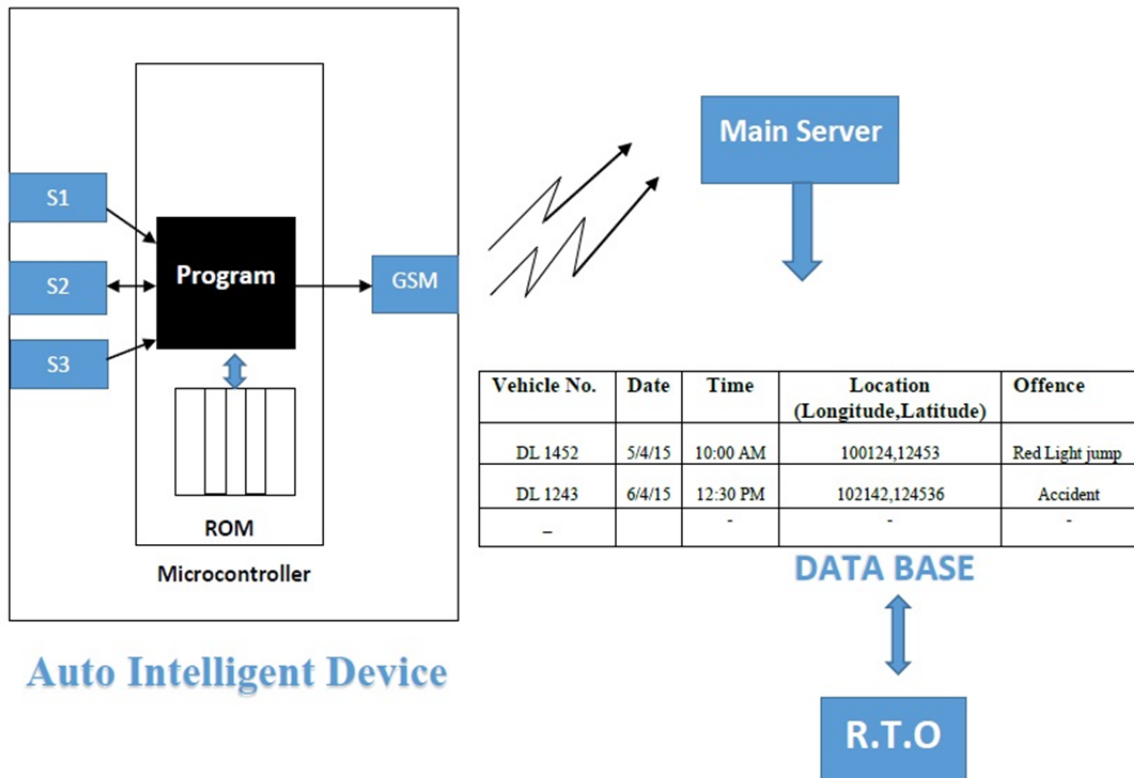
S1

S2

S3

Program

GSM

ROM

Microcontroller

Auto Intelligent Device

Main Server

| Vehicle No. | Date | Time | Location (Longitude,Latitude) | Offence |
|---|---|---|---|---|
| DL 1452 | 5/4/15 | 10:00 AM | 100124,12453 | Red Light jump |
| DL 1243 | 6/4/15 | 12:30 PM | 102142,124536 | Accident |
| – | | - | - | - |

DATA BASE

R.T.O